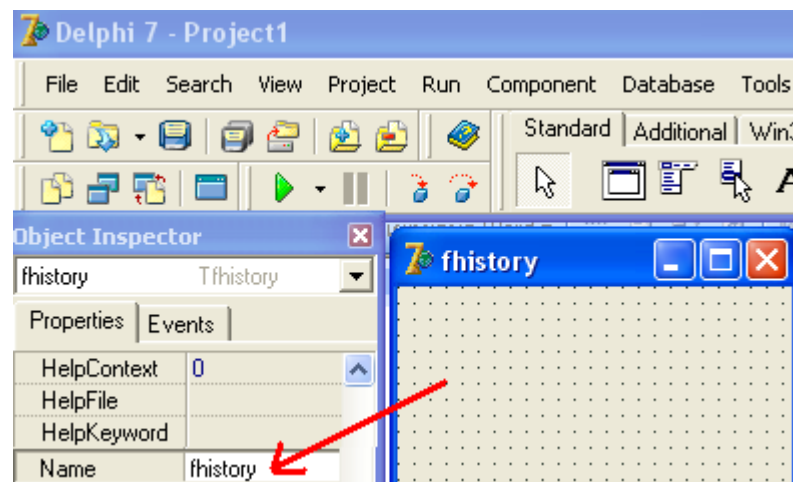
Delphi 7 - Project1

File Edit Search View Project Run Component Database Tools

Standard Additional Win3

Object Inspector

fhistory Tfhistory

Properties Events

| | |
|---|---|
| HelpContext | 0 |
| HelpFile | |
| HelpKeyword | |
| Name | fhistory |

fhistory